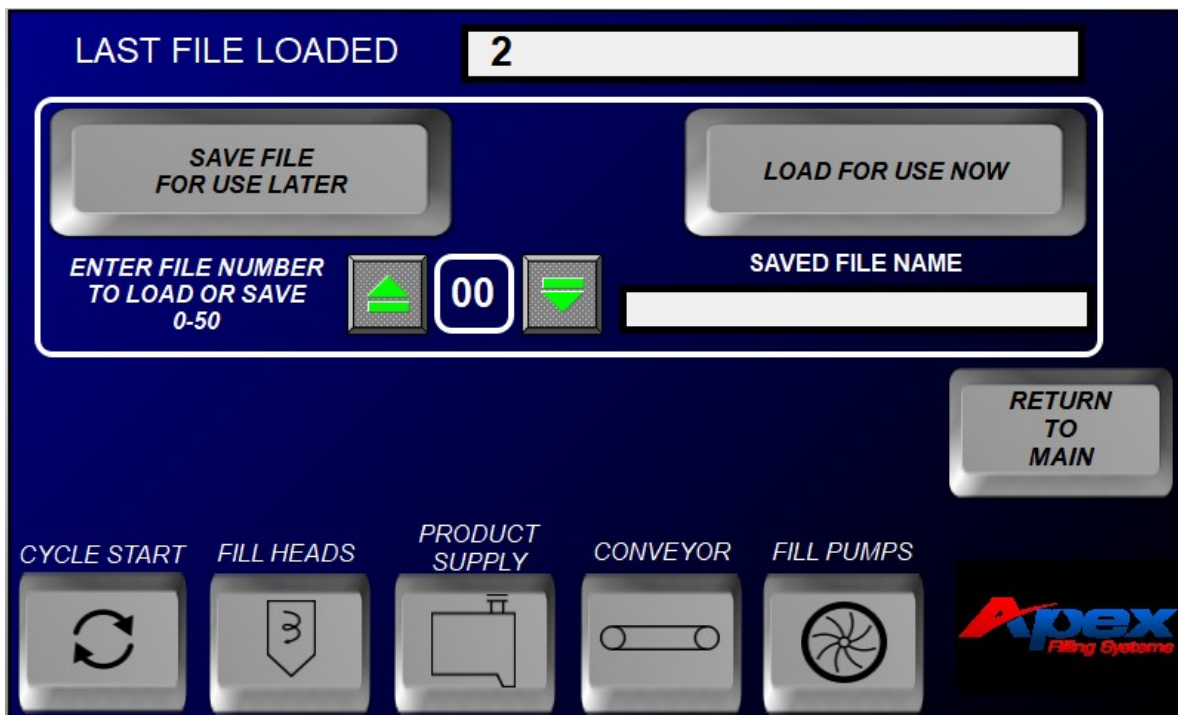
LAST FILE LOADED 2

SAVE FILE FOR USE LATER

LOAD FOR USE NOW

ENTER FILE NUMBER TO LOAD OR SAVE 0-50

00

SAVED FILE NAME

RETURN TO MAIN

CYCLE START

FILL HEADS

PRODUCT SUPPLY

CONVEYOR

FILL PUMPS

Apex Filling Systems